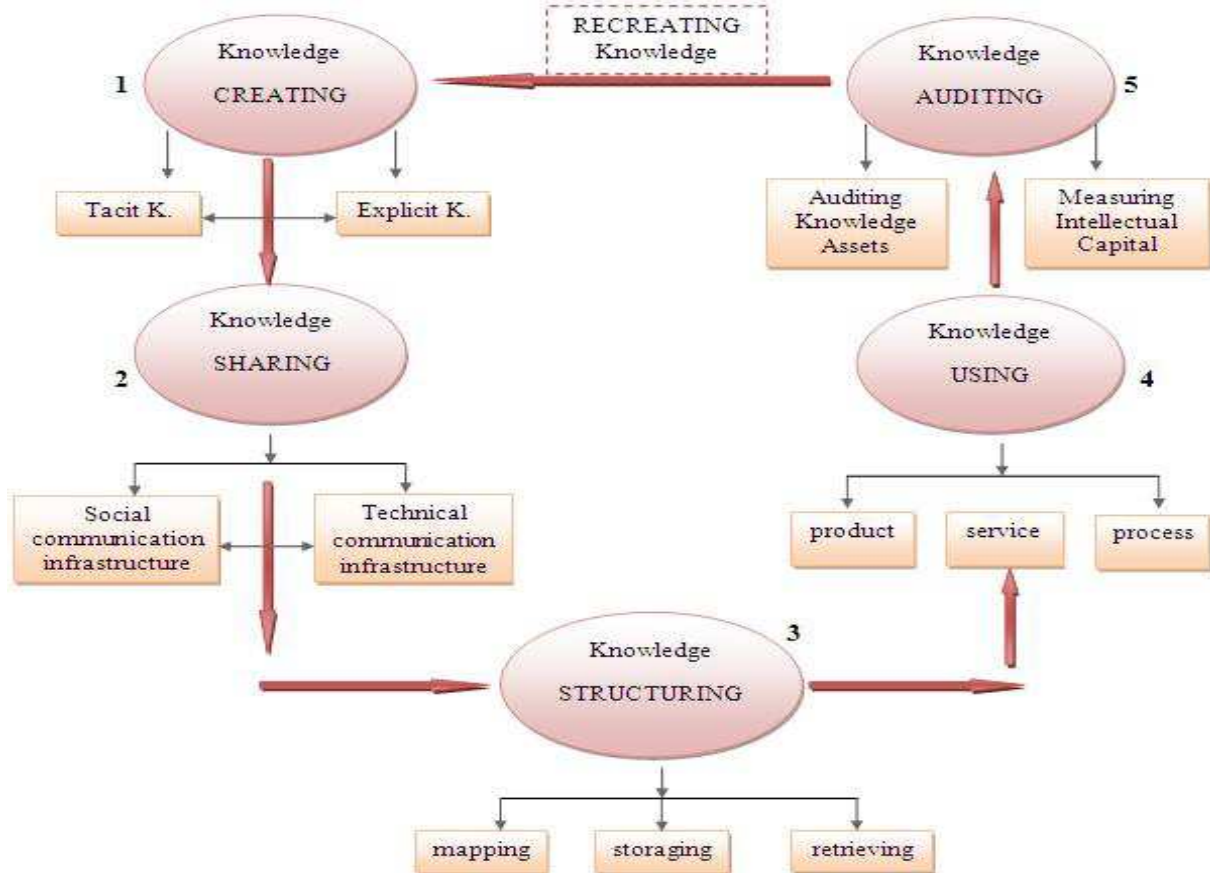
RECREATING Knowledge

1

Knowledge CREATING

Tacit K.

Explicit K.

Knowledge AUDITING

5

Auditing Knowledge Assets

Measuring Intellectual Capital

2

Knowledge SHARING

Social communication infrastructure

Technical communication infrastructure

Knowledge USING

4

product

service

process

3

Knowledge STRUCTURING

mapping

storaging

retrieving